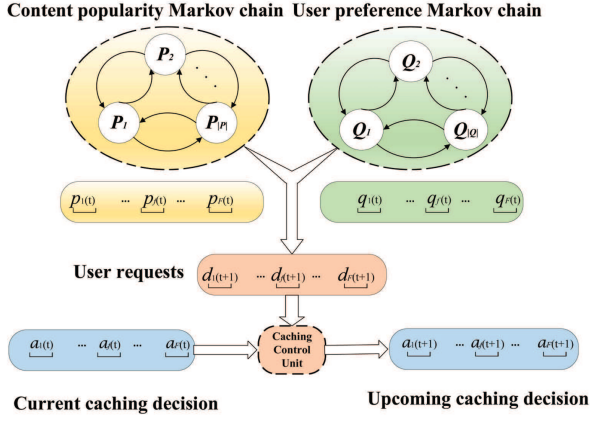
Content popularity Markov chain

User preference Markov chain

$P_2$

$P_1$

$P_{|P|}$

$Q_2$

$Q_1$

$Q_{|Q|}$

$p_1(t)$ ··· $p_f(t)$ ··· $p_F(t)$

$q_1(t)$ ··· $q_f(t)$ ··· $q_F(t)$

User requests

$d_1(t+1)$ ··· $d_f(t+1)$ ··· $d_F(t+1)$

$a_1(t)$ ··· $a_f(t)$ ··· $a_F(t)$

Caching Control Unit

$a_1(t+1)$ ··· $a_f(t+1)$ ··· $a_F(t+1)$

Current caching decision

Upcoming caching decision